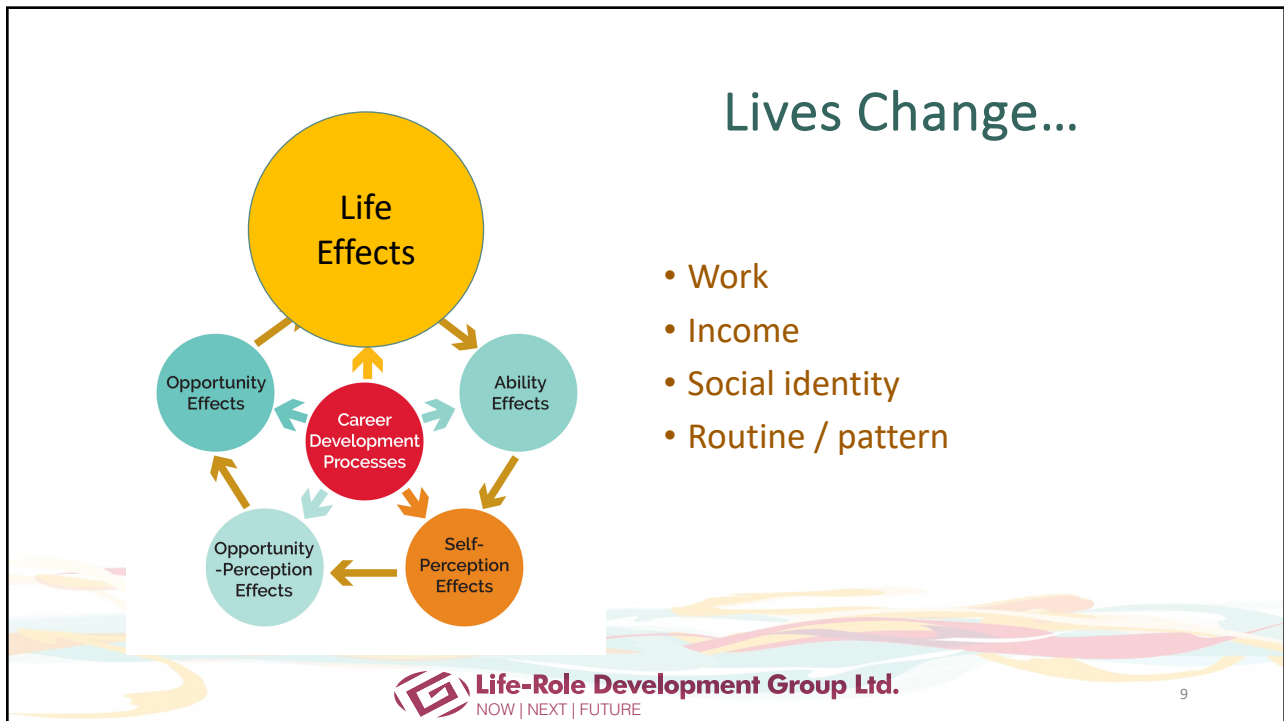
Life Effects

Opportunity Effects

Career Development Processes

Ability Effects

Opportunity -Perception Effects

Self-Perception Effects

Lives Change…

• Work
• Income
• Social identity
• Routine / pattern

Life-Role Development Group Ltd.
NOW | NEXT | FUTURE

9